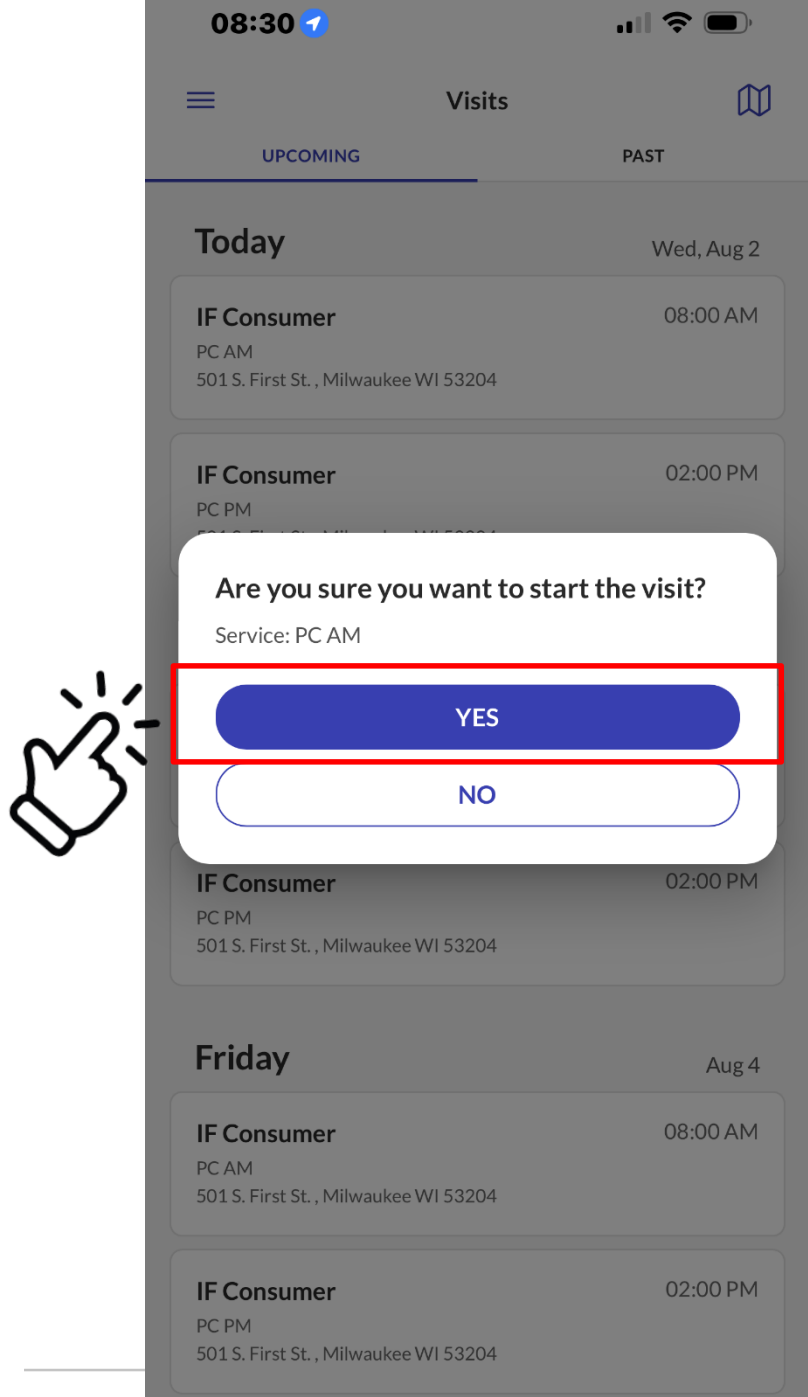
08:30

Visits

UPCOMING PAST

Today
Wed, Aug 2

IF Consumer
08:00 AM
PC AM
501 S. First St. , Milwaukee WI 53204

IF Consumer
02:00 PM
PC PM
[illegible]

Are you sure you want to start the visit?
Service: PC AM

YES

NO

IF Consumer
02:00 PM
PC PM
501 S. First St. , Milwaukee WI 53204

Friday
Aug 4

IF Consumer
08:00 AM
PC AM
501 S. First St. , Milwaukee WI 53204

IF Consumer
02:00 PM
PC PM
501 S. First St. , Milwaukee WI 53204